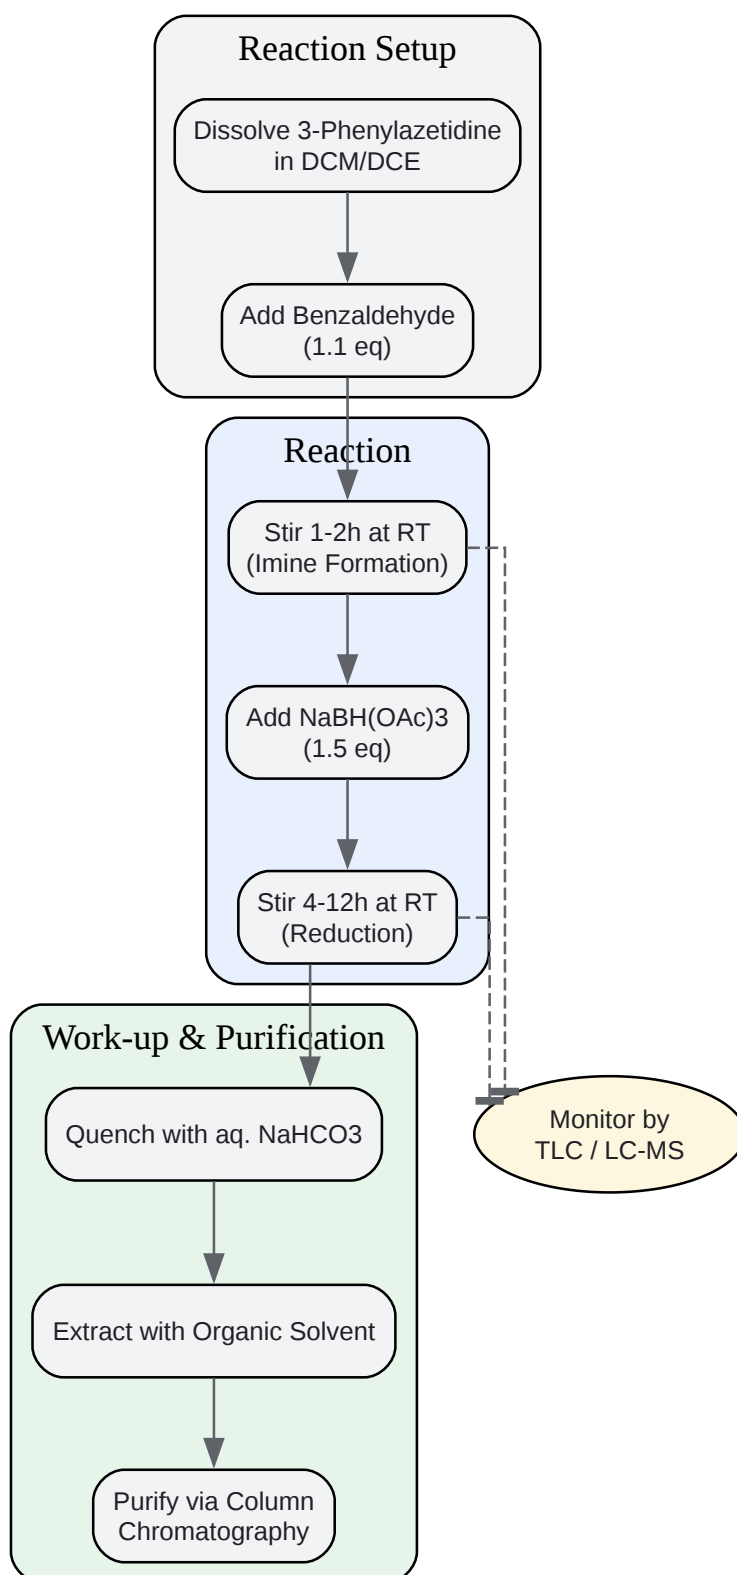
Reaction Setup

Dissolve 3-Phenylazetidine in DCM/DCE

Add Benzaldehyde (1.1 eq)

Reaction

Stir 1-2h at RT (Imine Formation)

Add NaBH(OAc)3 (1.5 eq)

Stir 4-12h at RT (Reduction)

Work-up & Purification

Quench with aq. NaHCO3

Extract with Organic Solvent

Purify via Column Chromatography

Monitor by TLC / LC-MS